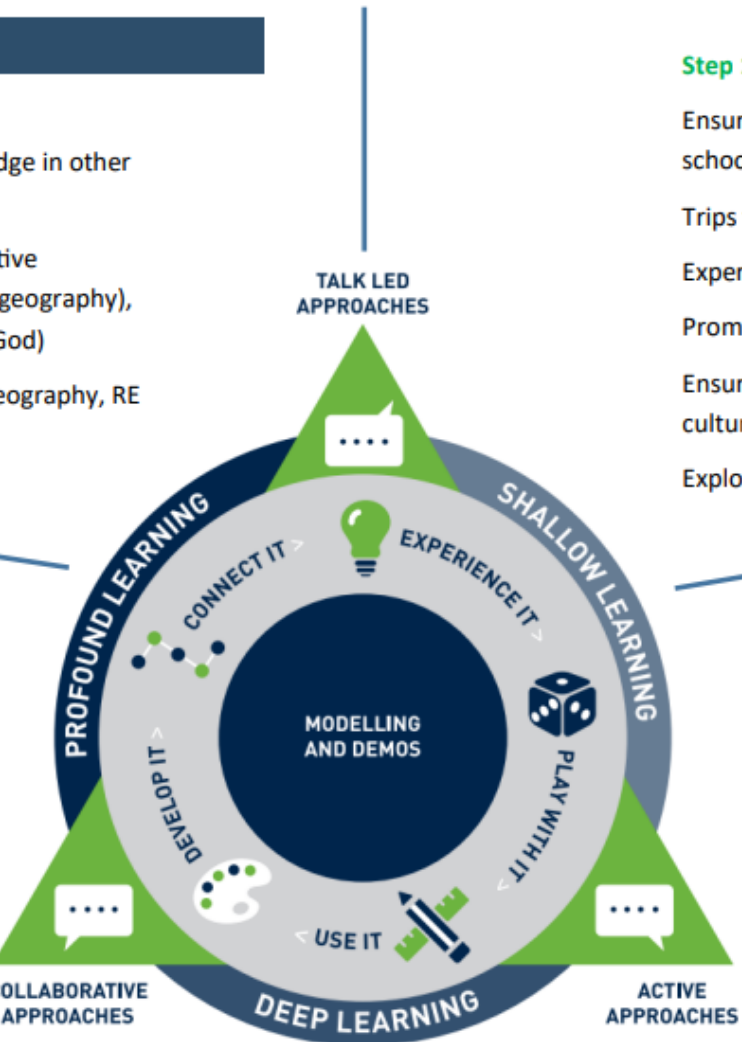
dge in other

tive
geography),
God)

eography, RE

Step

Ensur
schoo

Trips

Exper

Prom

Ensur
cultur

Explo

TALK LED APPROACHES

PROFOUND LEARNING

SHALLOW LEARNING

CONNECT IT >

EXPERIENCE IT >

MODELLING AND DEMOS

PLAY WITH IT >

DEVELOP IT >

< USE IT

OLLABORATIVE APPROACHES

DEEP LEARNING

ACTIVE APPROACHES